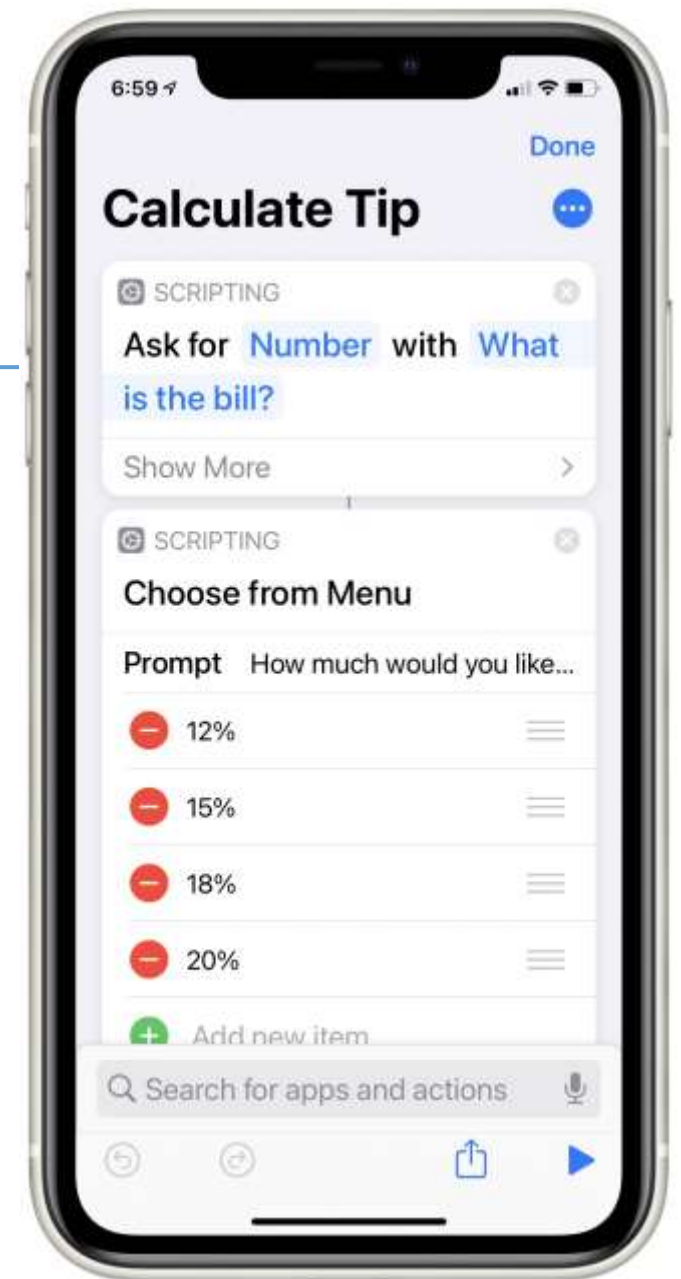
6:59

Done

Calculate Tip

SCRIPTING

Ask for Number with What is the bill?

Show More

SCRIPTING

Choose from Menu

Prompt How much would you like...

12%

15%

18%

20%

Add new item

Search for apps and actions